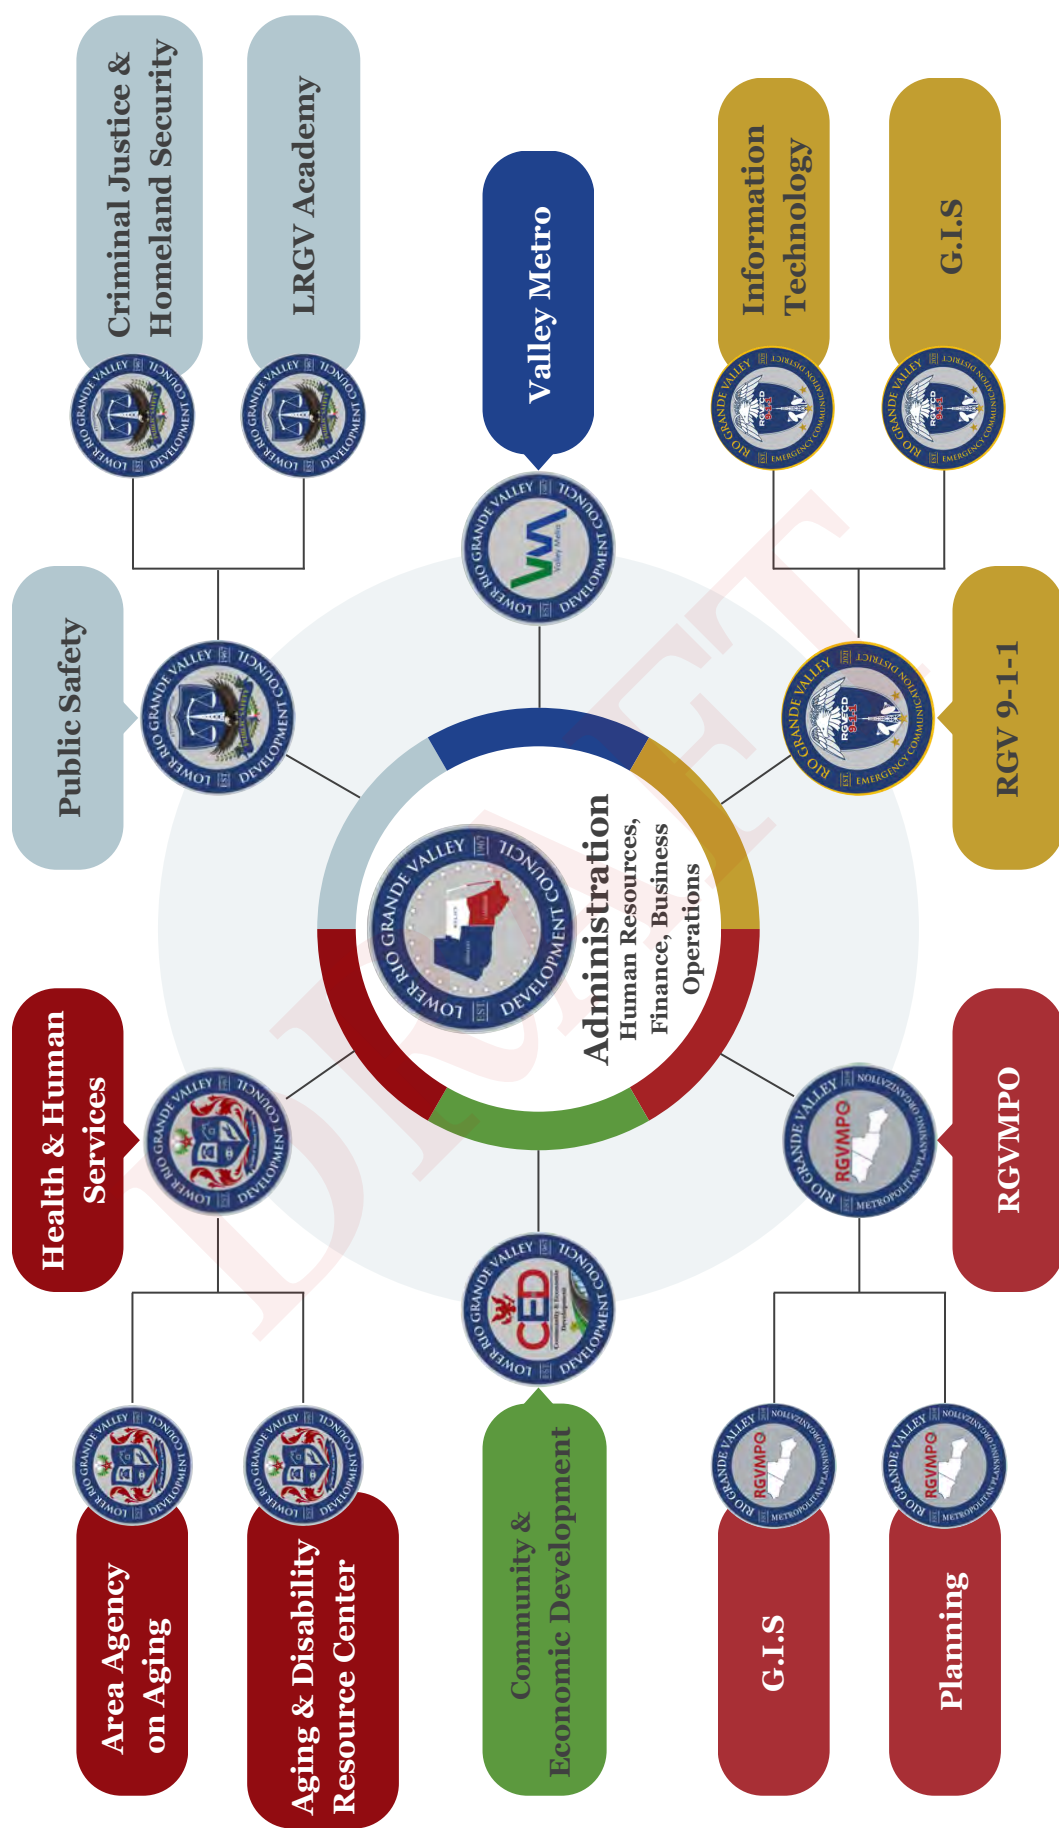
Criminal Justice & Homeland Security

LRGV Academy

Valley Metro

Information Technology

G.I.S

Public Safety

RGV 9-1-1

Administration
Human Resources, Finance, Business Operations

LOWER RIO GRANDE VALLEY DEVELOPMENT COUNCIL

Health & Human Services

RGVMPO

Area Agency on Aging

Aging & Disability Resource Center

Community & Economic Development

G.I.S

Planning

DRAFT